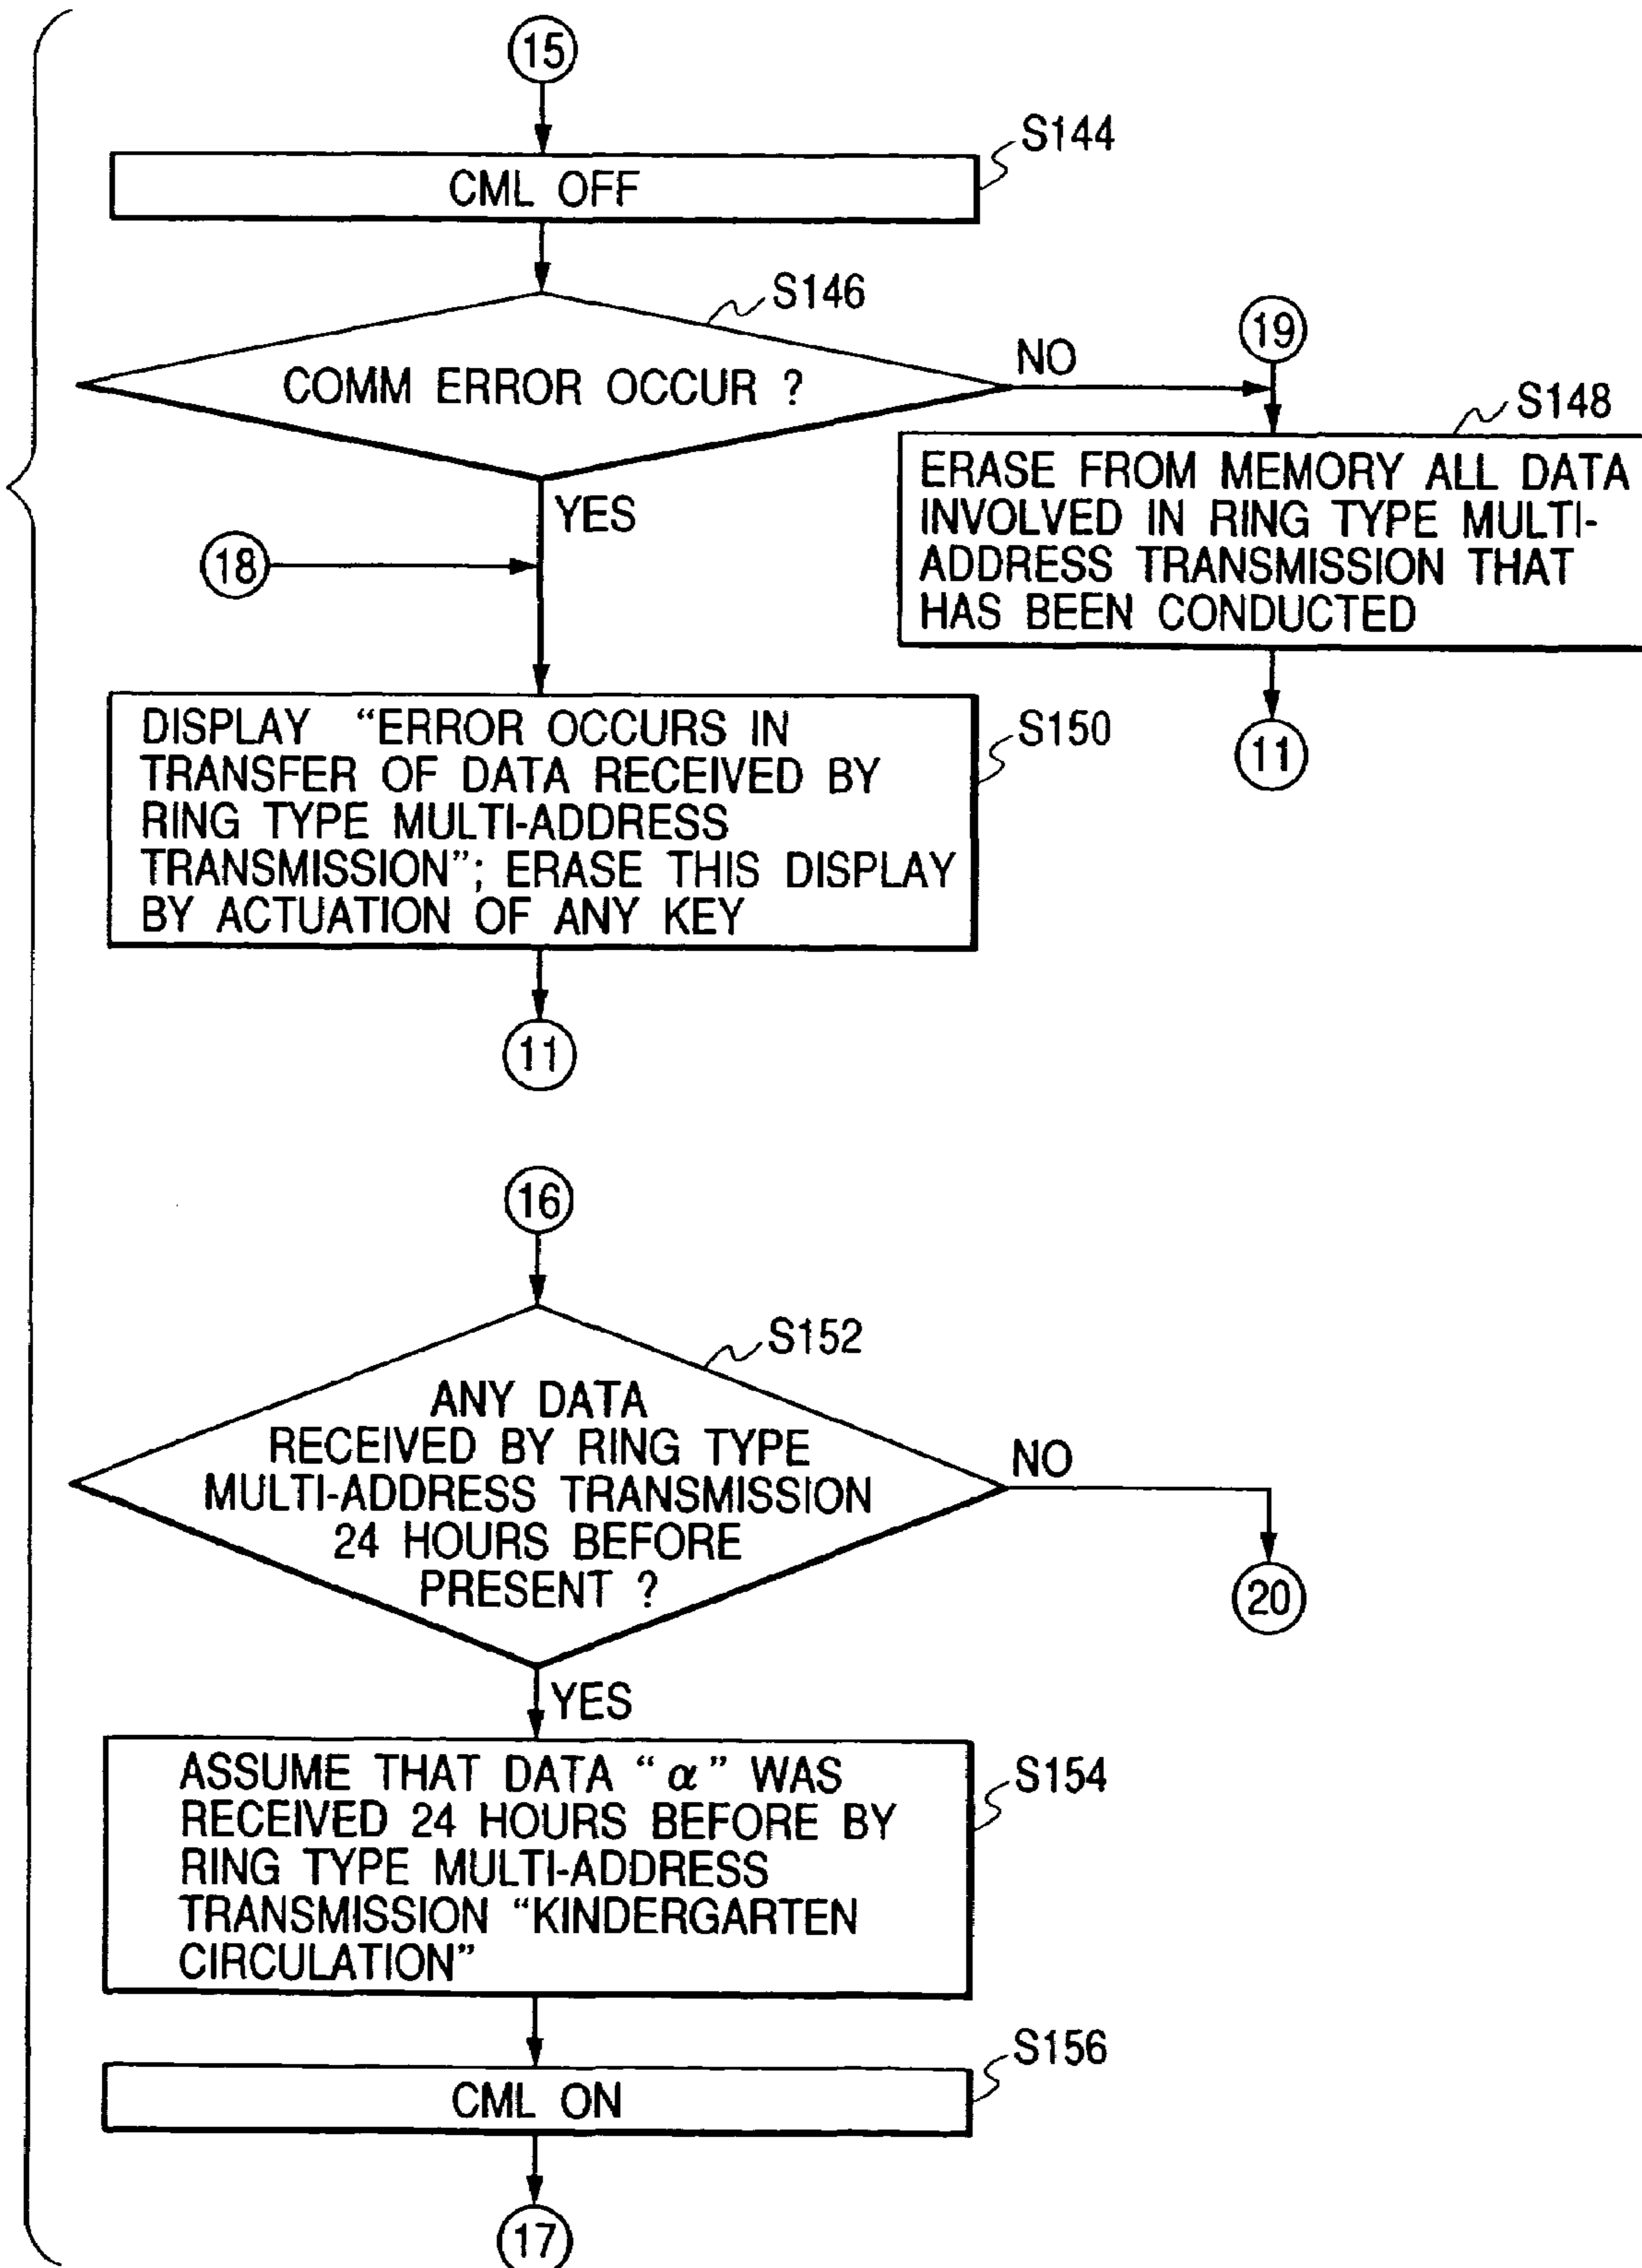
15

S144

CML OFF

S146

COMM ERROR OCCUR ?

NO

19

S148

ERASE FROM MEMORY ALL DATA INVOLVED IN RING TYPE MULTI-ADDRESS TRANSMISSION THAT HAS BEEN CONDUCTED

11

YES

18

DISPLAY "ERROR OCCURS IN TRANSFER OF DATA RECEIVED BY RING TYPE MULTI-ADDRESS TRANSMISSION"; ERASE THIS DISPLAY BY ACTUATION OF ANY KEY

S150

11

16

S152

ANY DATA RECEIVED BY RING TYPE MULTI-ADDRESS TRANSMISSION 24 HOURS BEFORE PRESENT ?

NO

20

YES

ASSUME THAT DATA "$\alpha$" WAS RECEIVED 24 HOURS BEFORE BY RING TYPE MULTI-ADDRESS TRANSMISSION "KINDERGARTEN CIRCULATION"

S154

S156

CML ON

17